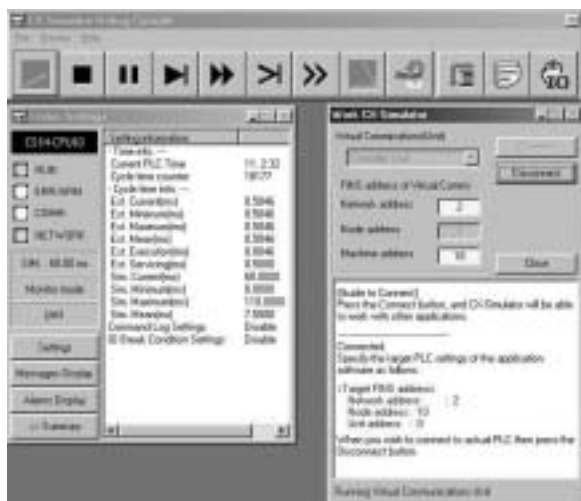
CX-Simulator Debug Console

CS1H-CPU67

RUN

ERR/ALM

COMM

NETWORK

Monitor Mode

Settings

Messages Display

Alarms Display

Setting/Information

Time info

Current PLC Time

Cycle time counter

Cycle time info

Ext. Current(ms)

Ext. Minimum(ms)

Ext. Maximum(ms)

Ext. Mean(ms)

Ext. Execution(ms)

Ext. Servicing(ms)

Sim. Current(ms)

Sim. Minimum(ms)

Sim. Maximum(ms)

Sim. Mean(ms)

Command Log Settings

IO Break Condition Settings

8.5046

8.5046

8.5046

8.5046

8.5046

0.0000

60.0000

5.0000

110.0000

7.5000

Disable

Disable

Work CX-Simulator

Virtual Communications Unit

FINS address of Virtual Comms

Network address:

2

Node address:

Machine address:

10

Connect

Disconnect

Close

[Guide to Connect]

Press the Connect button, and CX-Simulator will be able to work with other applications.

Connected

Specify the target PLC settings of the application software as follows.

(Target FINS address)

Network address : 2

Node address : 10

Unit address : 0

When you wish to connect to actual PLC then press the Disconnect button.

Running Virtual Communications Unit